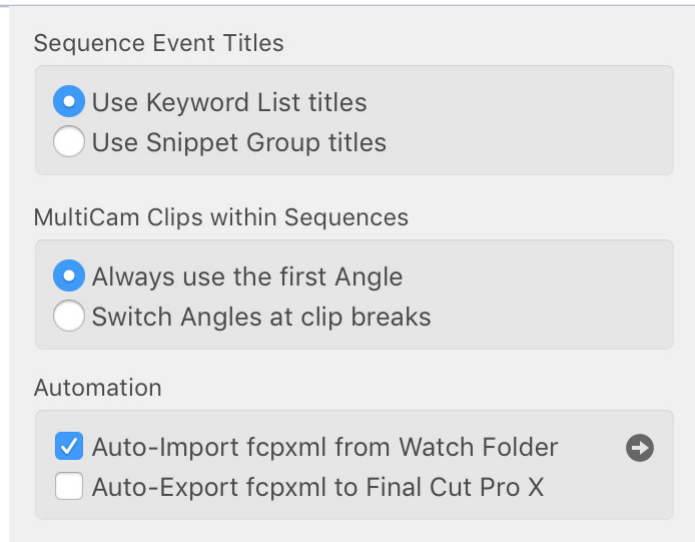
Sequence Event Titles

Use Keyword List titles
Use Snippet Group titles

MultiCam Clips within Sequences

Always use the first Angle
Switch Angles at clip breaks

Automation

Auto-Import fcpxml from Watch Folder
Auto-Export fcpxml to Final Cut Pro X